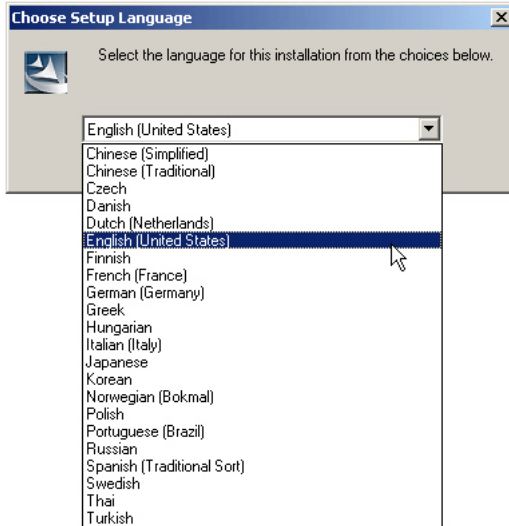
Choose Setup Language

Select the language for this installation from the choices below.

English (United States)

Chinese (Simplified)
Chinese (Traditional)
Czech
Danish
Dutch (Netherlands)
English (United States)
Finnish
French (France)
German (Germany)
Greek
Hungarian
Italian (Italy)
Japanese
Korean
Norwegian (Bokmal)
Polish
Portuguese (Brazil)
Russian
Spanish (Traditional Sort)
Swedish
Thai
Turkish